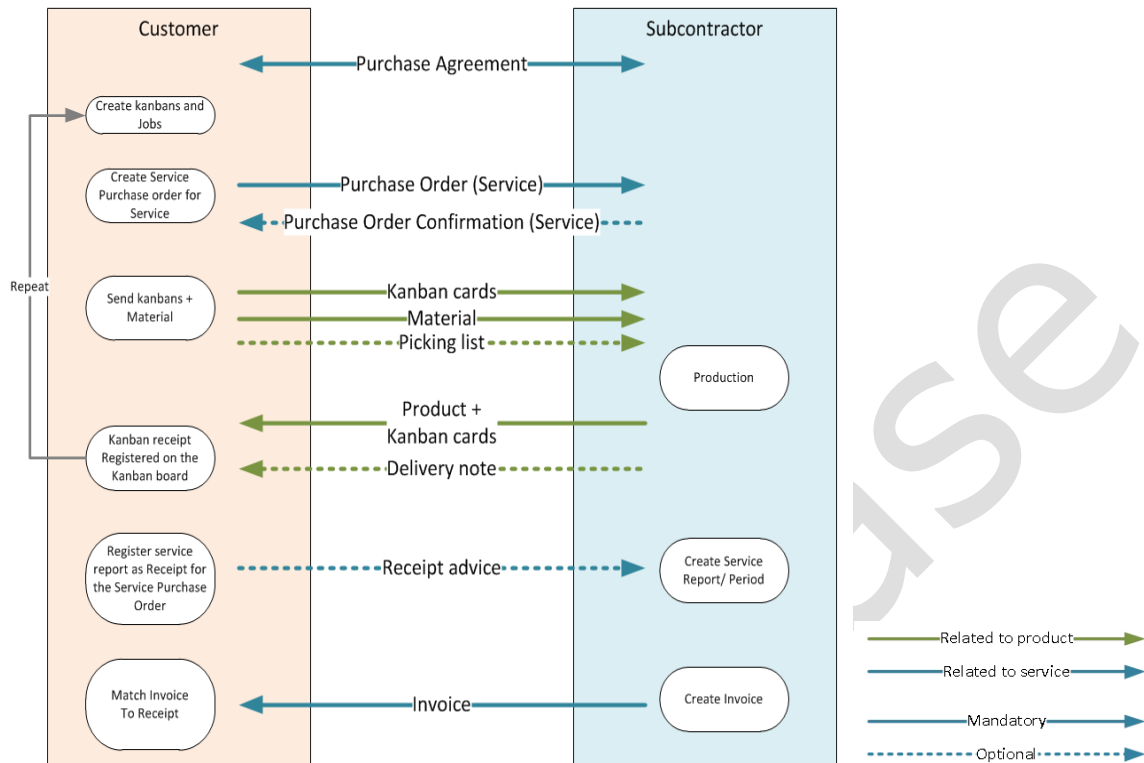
Customer

Subcontractor

Purchase Agreement

Create kanbans and Jobs

Create Service Purchase order for Service

Purchase Order (Service)

Purchase Order Confirmation (Service)

Repeat

Send kanbans + Material

Kanban cards

Material

Picking list

Production

Product + Kanban cards

Kanban receipt Registered on the Kanban board

Delivery note

Register service report as Receipt for the Service Purchase Order

Receipt advice

Create Service Report/ Period

Related to product

Related to service

Match Invoice To Receipt

Invoice

Create Invoice

Mandatory

Optional

se